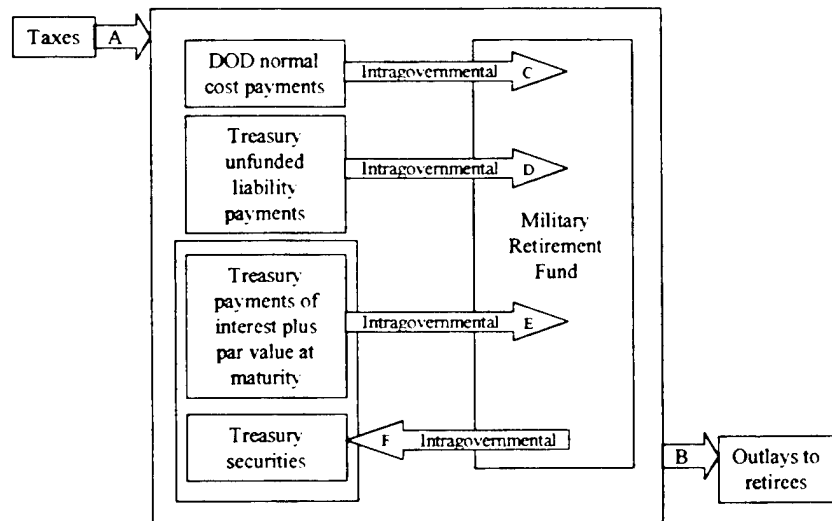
Taxes A

DOD normal cost payments

Intragovernmental C

Treasury unfunded liability payments

Intragovernmental D

Military Retirement Fund

Treasury payments of interest plus par value at maturity

Intragovernmental E

Treasury securities

F Intragovernmental

B Outlays to retirees